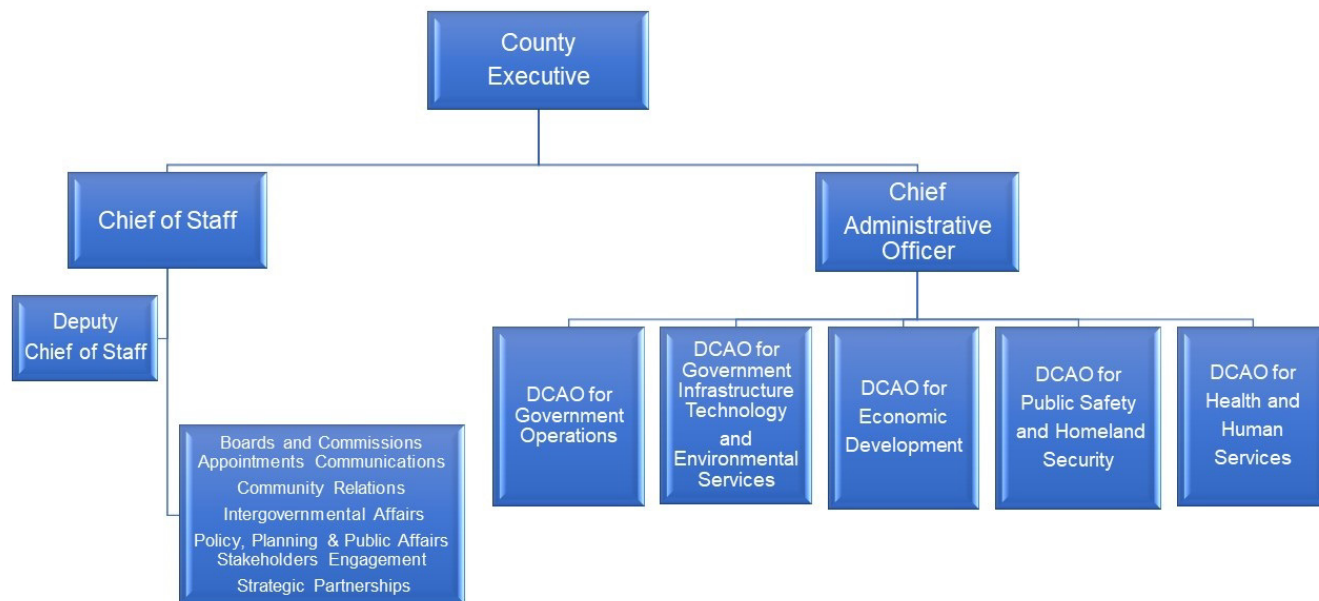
County Executive

Chief of Staff

Chief Administrative Officer

Deputy Chief of Staff

Boards and Commissions Appointments Communications
Community Relations
Intergovernmental Affairs
Policy, Planning & Public Affairs Stakeholders Engagement
Strategic Partnerships

DCAO for Government Operations

DCAO for Government Infrastructure Technology and Environmental Services

DCAO for Economic Development

DCAO for Public Safety and Homeland Security

DCAO for Health and Human Services